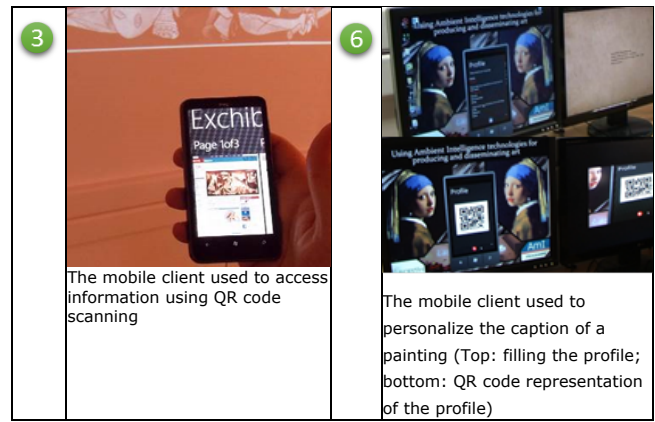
| 3 | Exchib
Page 1of3
The mobile client used to access information using QR code scanning | 6 | Using Ambient Intelligence technologies for producing and disseminating art
Profile
AmI
Using Ambient Intelligence technologies for producing and disseminating art
Profile
AmI
The mobile client used to personalize the caption of a painting (Top: filling the profile; bottom: QR code representation of the profile) |
|---|---|---|---|